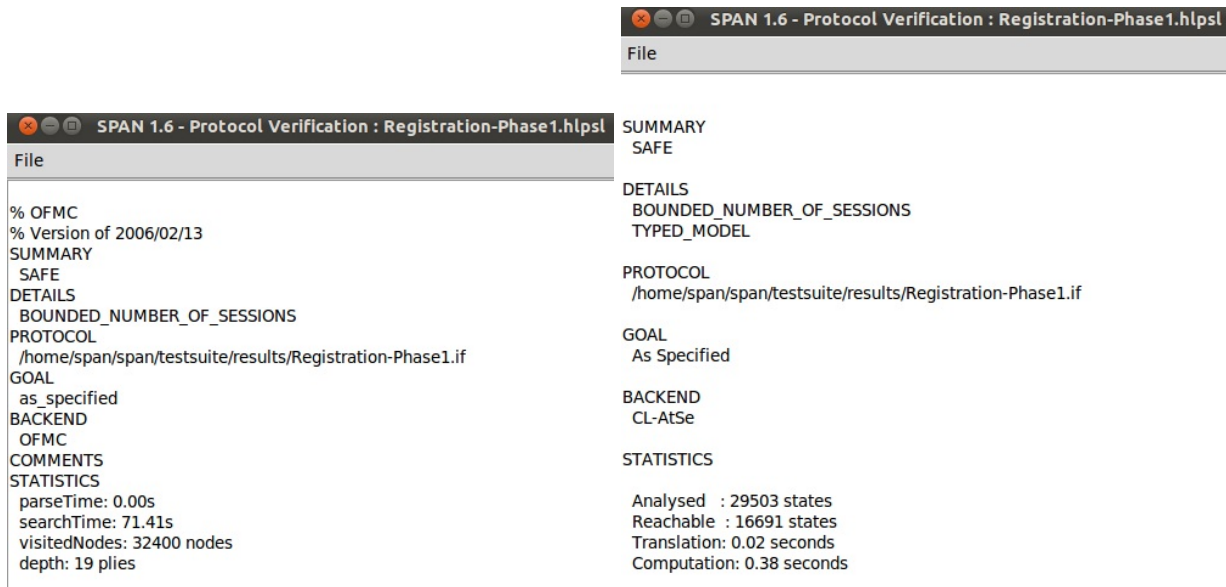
SPAN 1.6 - Protocol Verification : Registration-Phase1.hlpsl
File

% OFMC
% Version of 2006/02/13
SUMMARY
SAFE
DETAILS
BOUNDED_NUMBER_OF_SESSIONS
PROTOCOL
/home/span/span/testsuite/results/Registration-Phase1.if
GOAL
as_specified
BACKEND
OFMC
COMMENTS
STATISTICS
parseTime: 0.00s
searchTime: 71.41s
visitedNodes: 32400 nodes
depth: 19 plies

SPAN 1.6 - Protocol Verification : Registration-Phase1.hlpsl
File

SUMMARY
SAFE

DETAILS
BOUNDED_NUMBER_OF_SESSIONS
TYPED_MODEL

PROTOCOL
/home/span/span/testsuite/results/Registration-Phase1.if

GOAL
As Specified

BACKEND
CL-AtSe

STATISTICS

Analysed : 29503 states
Reachable : 16691 states
Translation: 0.02 seconds
Computation: 0.38 seconds